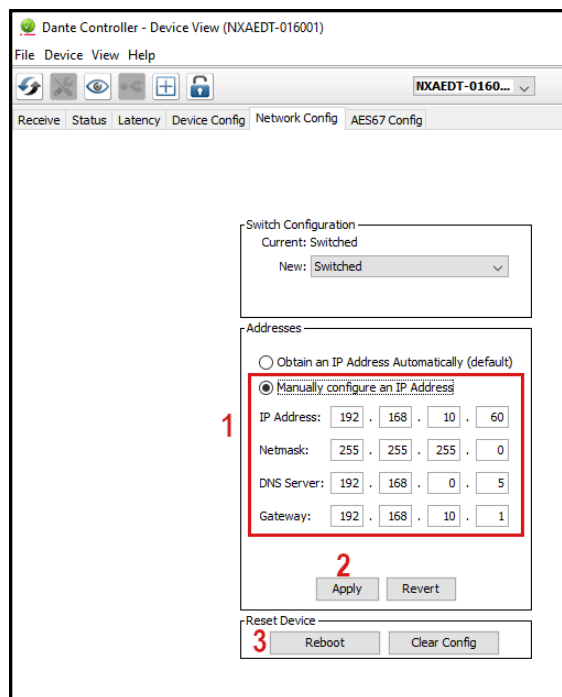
Dante Controller - Device View (NXAEDT-016001)

File Device View Help

NXAEDT-0160...

Receive Status Latency Device Config Network Config AES67 Config

Switch Configuration
Current: Switched
New: Switched

Addresses
Obtain an IP Address Automatically (default)
Manually configure an IP Address

1

| | | | | |
|---|---|---|---|---|
| IP Address: | 192 | 168 | 10 | 60 |
| Netmask: | 255 | 255 | 255 | 0 |
| DNS Server: | 192 | 168 | 0 | 5 |
| Gateway: | 192 | 168 | 10 | 1 |

2

Apply Revert

Reset Device

3

Reboot Clear Config